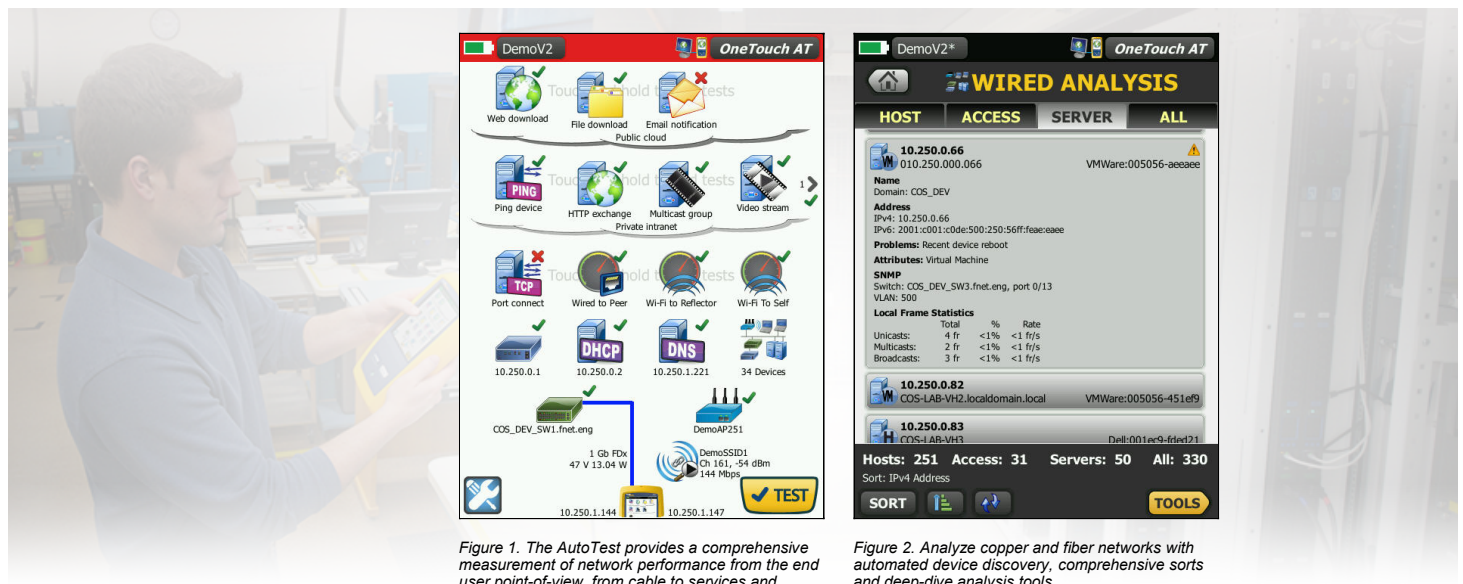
DemoV2 OneTouch AT

Web download File download Email notification
Public cloud

PING Ping device HTTP exchange Multicast group Video stream 1
Private intranet

TCP Port connect Wired to Peer Wi-Fi to Reflector Wi-Fi To Self

10.250.0.1 DHCP 10.250.0.2 DNS 10.250.1.221 34 Devices

COS_DEV_SW1.fnet.eng DemoAP251

1 Gb FDx 47 V 13.04 W DemoSSID1 Ch 161, -54 dBm 144 Mbps

10.250.1.144 10.250.1.147 TEST

DemoV2* OneTouch AT

WIRED ANALYSIS

HOST ACCESS SERVER ALL

10.250.0.66
010.250.000.066 VMWare:005056-aeeaee

Name
Domain: COS_DEV

Address
IPv4: 10.250.0.66
IPv6: 2001:c001:c0de:500:250:56ff:feae:eaee

Problems: Recent device reboot

Attributes: Virtual Machine

SNMP
Switch: COS_DEV_SW3.fnet.eng, port 0/13
VLAN: 500

Local Frame Statistics

| | Total | % | Rate |
|---|---|---|---|
| Unicasts: | 4 fr | <1% | <1 fr/s |
| Multicasts: | 2 fr | <1% | <1 fr/s |
| Broadcasts: | 3 fr | <1% | <1 fr/s |

10.250.0.82
COS-LAB-VH2.localdomain.local VMWare:005056-451ef9

10.250.0.83
COS-LAB-VH3 Dell:001ec9-fded21

Hosts: 251 Access: 31 Servers: 50 All: 330
Sort: IPv4 Address

SORT TOOLS

Figure 1. The AutoTest provides a comprehensive measurement of network performance from the end user point-of-view, from cable to services and

Figure 2. Analyze copper and fiber networks with automated device discovery, comprehensive sorts and deep-dive analysis tools.